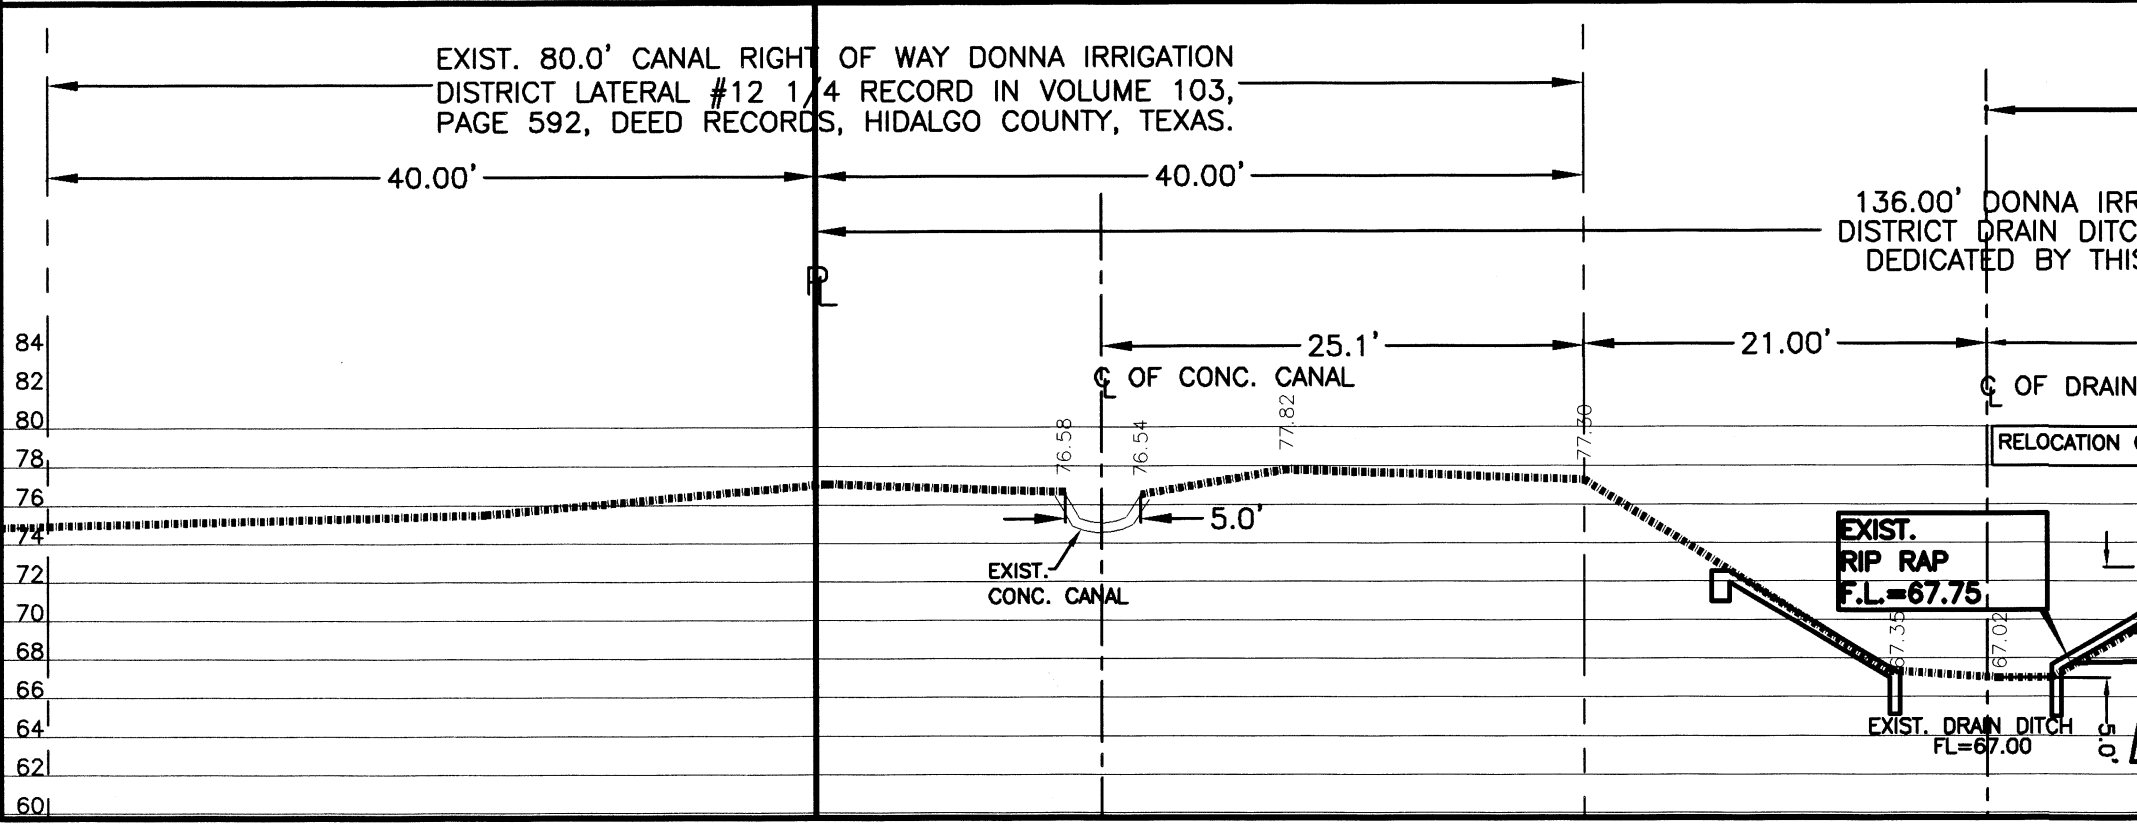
EXIST. 80.0' CANAL RIGHT OF WAY DONNA IRRIGATION DISTRICT LATERAL #12 1/4 RECORD IN VOLUME 103, PAGE 592, DEED RECORDS, HIDALGO COUNTY, TEXAS.

40.00'

40.00'

136.00' DONNA IRR
DISTRICT DRAIN DITC
DEDICATED BY THIS

$P_L$

25.1'

21.00'

$C_L$ OF CONC. CANAL

$C_L$ OF DRAIN

RELOCATION

84
82
80
78
76
74
72
70
68
66
64
62
60

76.58
76.54
77.82
77.30

5.0'

EXIST.
CONC. CANAL

EXIST.
RIP RAP
F.L.=67.75

67.35
67.02

EXIST. DRAIN DITCH
FL=67.00

5.0'